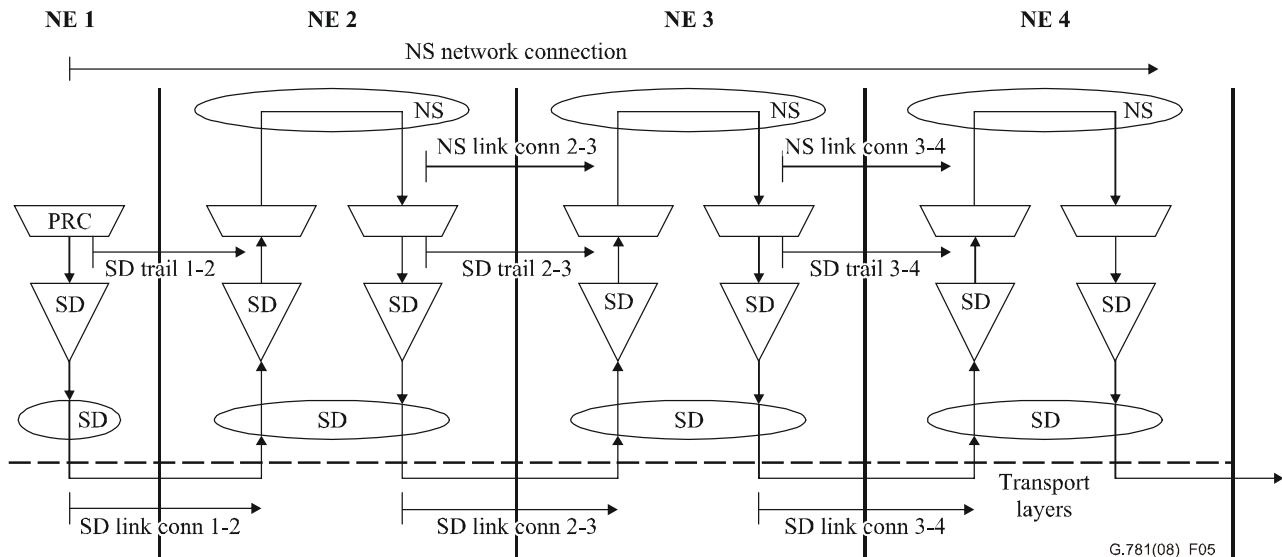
NE 1

NE 2

NE 3

NE 4

NS network connection

NS

NS

NS

NS link conn 2-3

NS link conn 3-4

PRC

SD trail 1-2

SD trail 2-3

SD trail 3-4

SD

SD

SD

SD

SD

SD

SD

SD

SD

SD

SD

Transport layers

SD link conn 1-2

SD link conn 2-3

SD link conn 3-4

G.781(08) F05